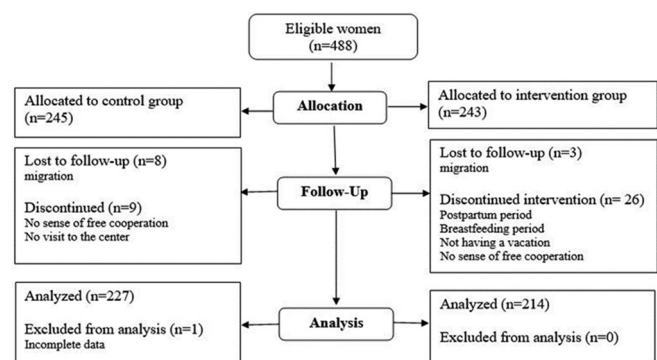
Eligible women
(n=488)

Allocated to control group
(n=245)

Allocation

Allocated to intervention group
(n=243)

Lost to follow-up (n=8)
migration

Discontinued (n=9)
No sense of free cooperation
No visit to the center

Follow-Up

Lost to follow-up (n=3)
migration

Discontinued intervention (n= 26)
Postpartum period
Breastfeeding period
Not having a vacation
No sense of free cooperation

Analyzed (n=227)

Excluded from analysis (n=1)
Incomplete data

Analysis

Analyzed (n=214)

Excluded from analysis (n=0)